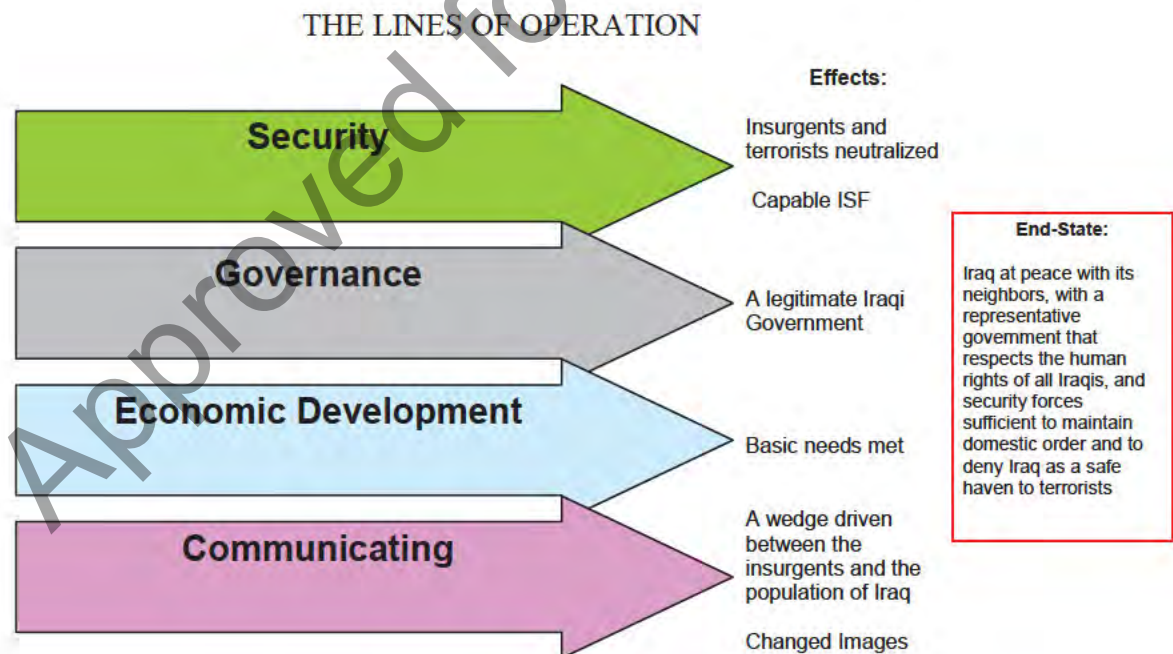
THE LINES OF OPERATION

Approved fo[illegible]

Security

Governance

Economic Development

Communicating

Effects:

Insurgents and terrorists neutralized

Capable ISF

A legitimate Iraqi Government

Basic needs met

A wedge driven between the insurgents and the population of Iraq

Changed Images

End-State:

Iraq at peace with its neighbors, with a representative govemment that respects the human rights of all Iraqis, and security forces sufficient to maintain domestic order and to deny Iraq as a safe haven to terrorists